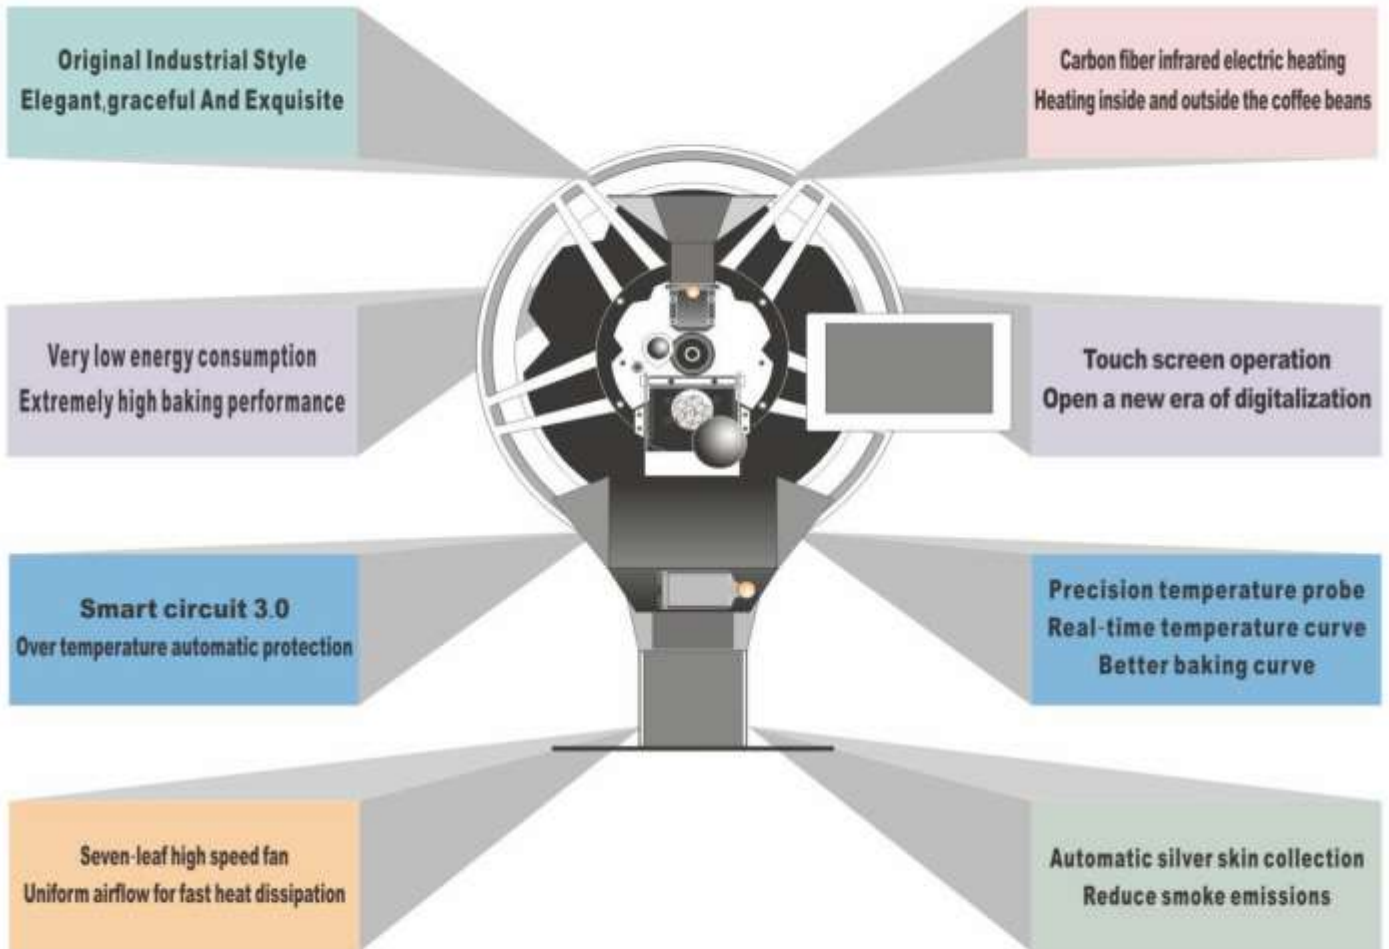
Original Industrial Style
Elegant,graceful And Exquisite

Carbon fiber infrared electric heating
Heating inside and outside the coffee beans

Very low energy consumption
Extremely high baking performance

Touch screen operation
Open a new era of digitalization

Smart circuit 3.0
Over temperature automatic protection

Precision temperature probe
Real-time temperature curve
Better baking curve

Seven-leaf high speed fan
Uniform airflow for fast heat dissipation

Automatic silver skin collection
Reduce smoke emissions